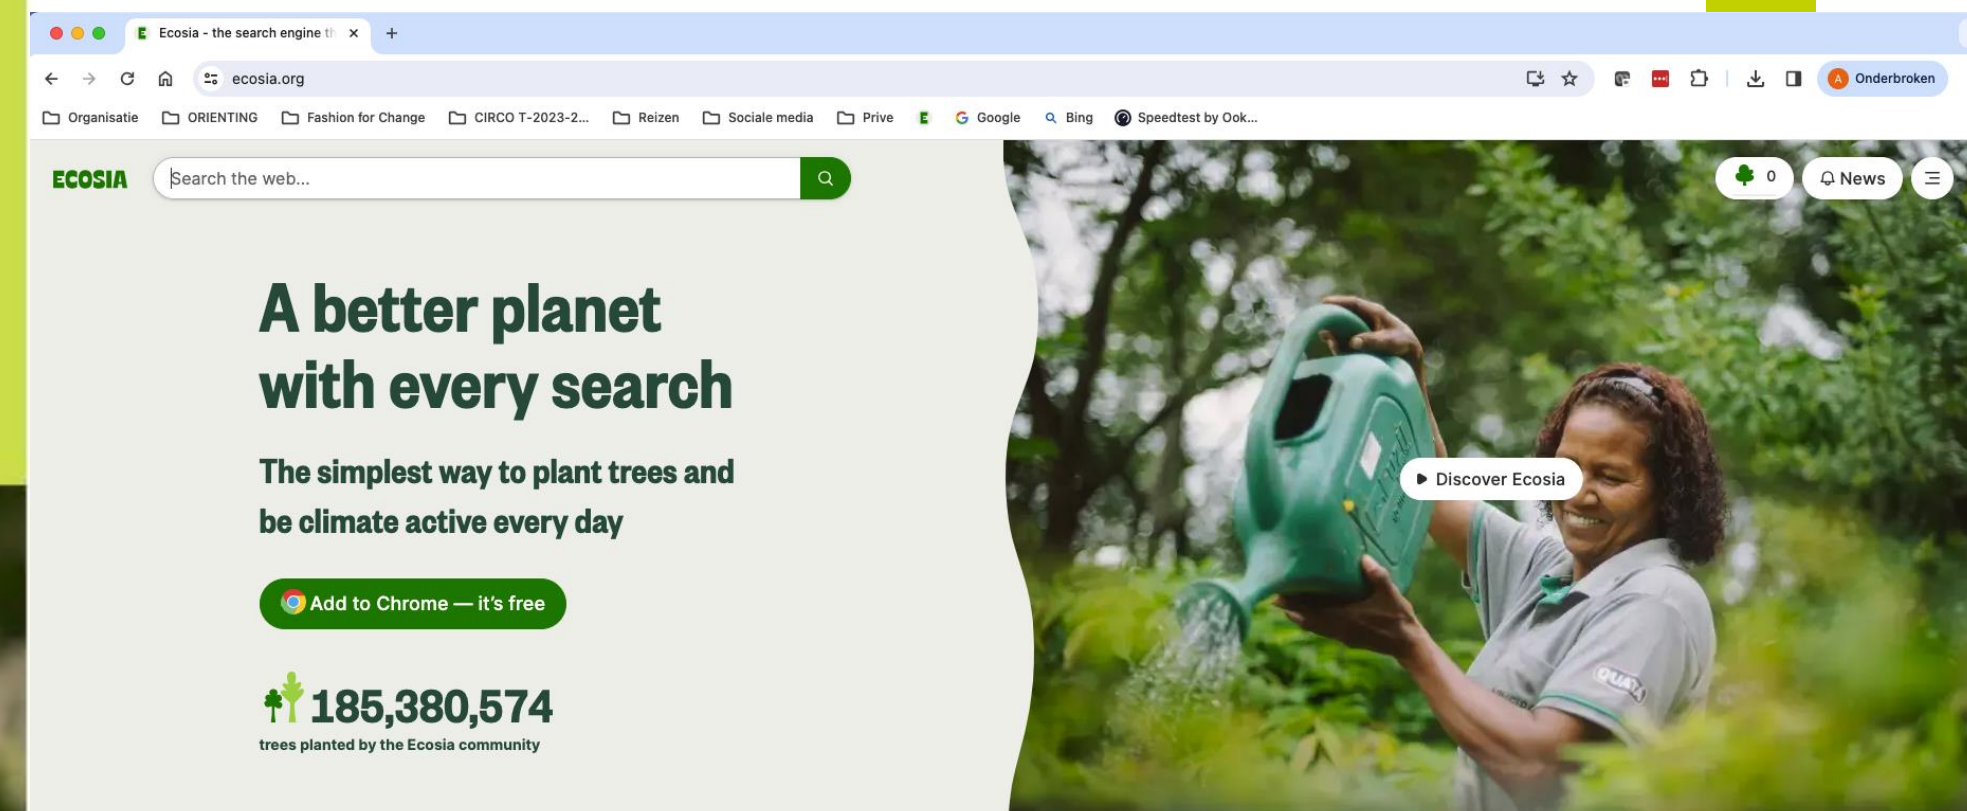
Ecosia - the search engine th ×
+
ecosia.org
A Onderbroken
Organisatie
ORIENTING
Fashion for Change
CIRCO T-2023-2...
Reizen
Sociale media
Prive
E
Google
Bing
Speedtest by Ook...

ECOSIA
Search the web...
0
News

A better planet with every search

The simplest way to plant trees and be climate active every day

Add to Chrome — it's free

185,380,574
trees planted by the Ecosia community

Discover Ecosia